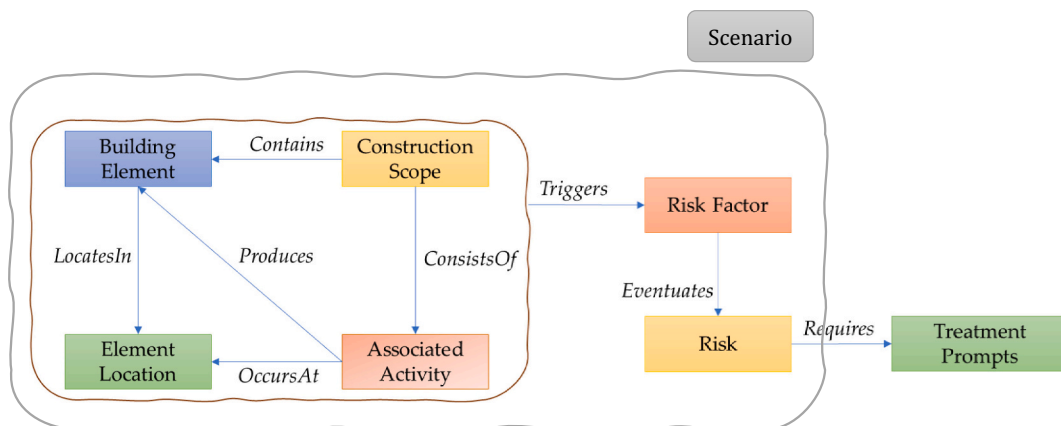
Scenario

Building Element

Contains

Construction Scope

LocatesIn

Produces

ConsistsOf

Element Location

OccursAt

Associated Activity

Triggers

Risk Factor

Eventuates

Risk

Requires

Treatment Prompts